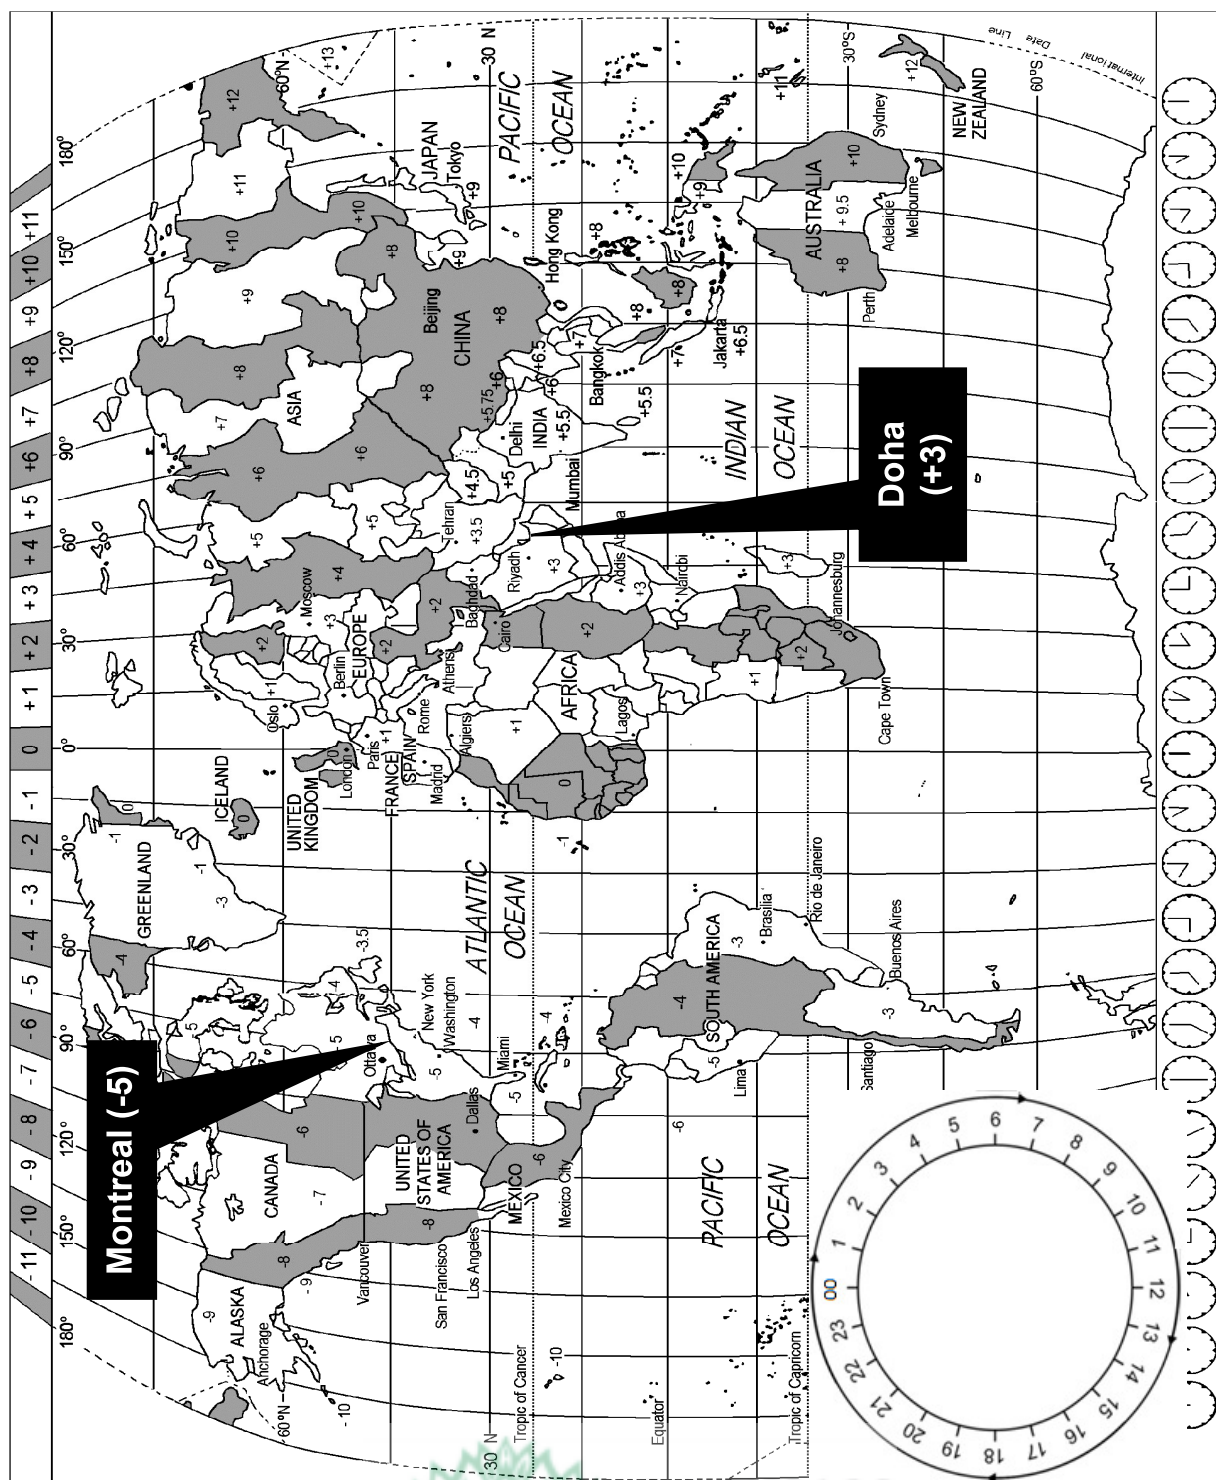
-11 -10 -9 -8 -7 -6 -5 -4 -3 -2 -1 0 +1 +2 +3 +4 +5 +6 +7 +8 +9 +10 +11

180° 150° 120° 90° 60° 30° 0° 30° 60° 90° 120° 150° 180°

Montreal (-5)

Doha (+3)

ALASKA
Anchorage
-9
-10
60°N
CANADA
-8
-7
-6
-5
-4
-3.5
GREENLAND
-3
-1
ICELAND
0
UNITED KINGDOM
London
FRANCE
Paris
SPAIN
Madrid
Rome
Algiers
+1
Oslo
Berlin
EUROPE
Athens
Moscow
+2
+3
+4
Cairo
Baghdad
Riyadh
Tehran
+3.5
+4.5
+5
Delhi
INDIA
+5.5
+5.75
Mumbai
Bangkok
+6
+6.5
+7
ASIA
+8
Beijing
CHINA
Hong Kong
Tokyo
JAPAN
+9
+10
+11
+12
+13
60°N
30 N
PACIFIC
OCEAN
Jakarta
+6.5
+7
+8
+9
+10
+11
+12
AUSTRALIA
Perth
Adelaide
Melbourne
+ 9.5
Sydney
NEW ZEALAND
30°S
60°S
International Date Line
INDIAN
OCEAN
AFRICA
Lagos
Addis Ababa
Nairobi
Johannesburg
Cape Town
+1
+2
+3
0
-1
ATLANTIC
OCEAN
Vancouver
San Francisco
Los Angeles
UNITED STATES OF AMERICA
Dallas
Ottawa
New York
Washington
Miami
MEXICO
Mexico City
-6
-5
-4
SOUTH AMERICA
Lima
Brasilia
Rio de Janeiro
Buenos Aires
Santiago
-3
-4
PACIFIC
OCEAN
-10
Tropic of Cancer
Equator
Tropic of Capricorn
30 N

00 1 2 3 4 5 6 7 8 9 10 11 12 13 14 15 16 17 18 19 20 21 22 23